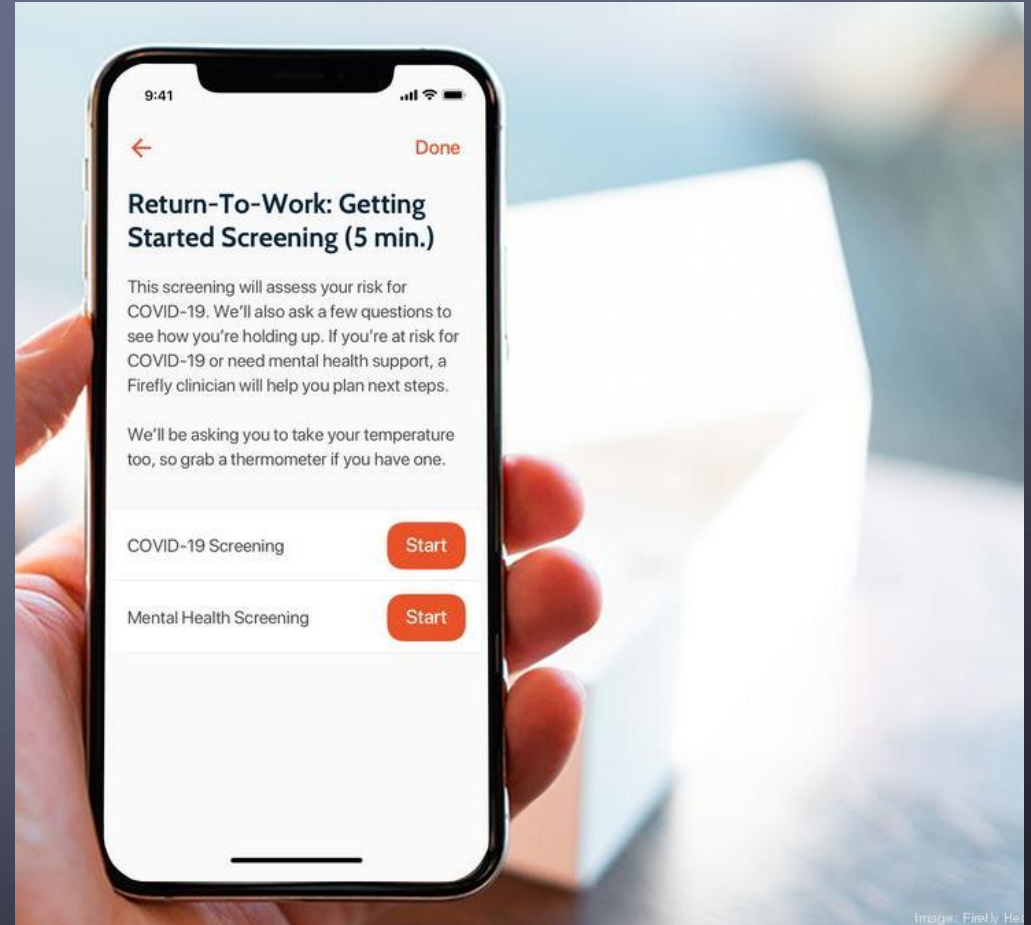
9:41

←

Done

Return-To-Work: Getting Started Screening (5 min.)

This screening will assess your risk for COVID-19. We'll also ask a few questions to see how you're holding up. If you're at risk for COVID-19 or need mental health support, a Firefly clinician will help you plan next steps.

We'll be asking you to take your temperature too, so grab a thermometer if you have one.

COVID-19 Screening Start

Mental Health Screening Start

Image: Firefly He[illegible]